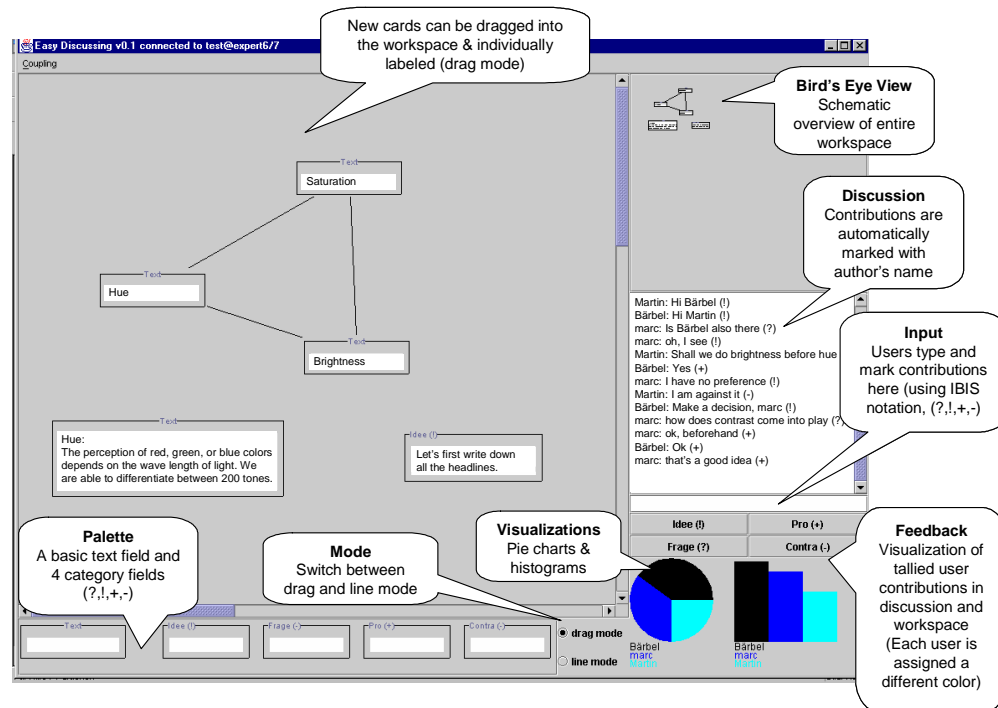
Easy Discussing v0.1 connected to test@expert6/7

Coupling

New cards can be dragged into the workspace & individually labeled (drag mode)

Bird's Eye View
Schematic overview of entire workspace

Text
Saturation

Text
Hue

Text
Brightness

Discussion
Contributions are automatically marked with author's name

Martin: Hi Bärbel (!)
Bärbel: Hi Martin (!)
marc: Is Bärbel also there (?)
marc: oh, I see (!)
Martin: Shall we do brightness before hue
Bärbel: Yes (+)
marc: I have no preference (!)
Martin: I am against it (-)
Bärbel: Make a decision, marc (!)
marc: how does contrast come into play (?)
marc: ok, beforehand (+)
Bärbel: Ok (+)
marc: that's a good idea (+)

Input
Users type and mark contributions here (using IBIS notation, (?,!,+,-)

Text
Hue:
The perception of red, green, or blue colors depends on the wave length of light. We are able to differentiate between 200 tones.

Idee (!)
Let's first write down all the headlines.

Idee (!)
Pro (+)
Frage (?)
Contra (-)

Visualizations
Pie charts & histograms

Feedback
Visualization of tallied user contributions in discussion and workspace (Each user is assigned a different color)

Palette
A basic text field and 4 category fields (?,!,+,-)

Mode
Switch between drag and line mode

Text
Idee (!)
Frage (?)
Pro (+)
Contra (-)

drag mode
line mode

Bärbel
marc
Martin

Bärbel
marc
Martin